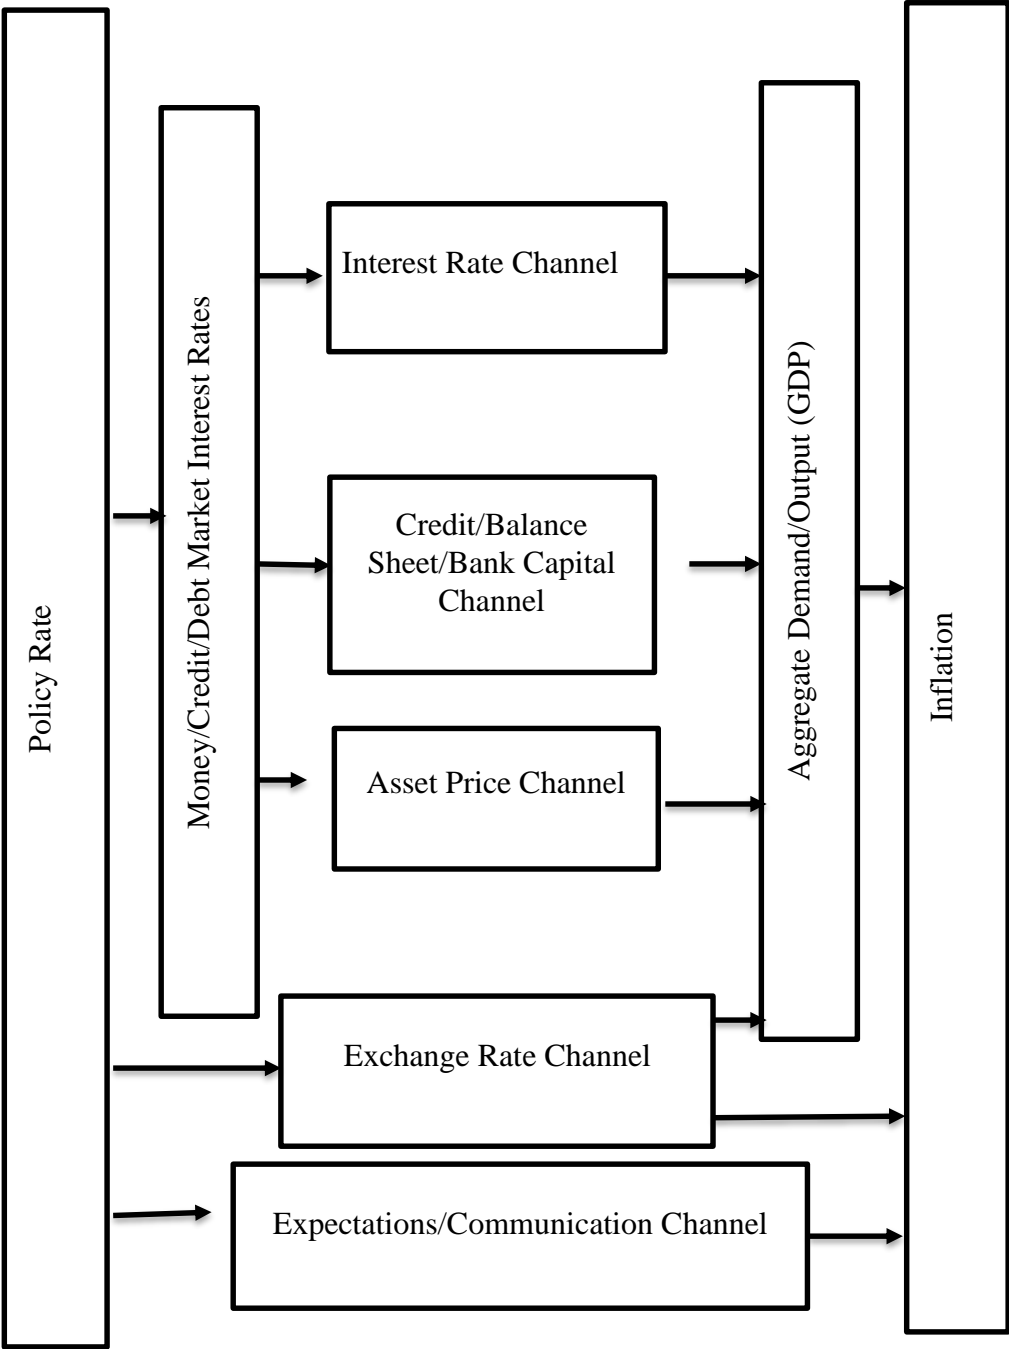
Policy Rate

Money/Credit/Debt Market Interest Rates

Interest Rate Channel

Credit/Balance Sheet/Bank Capital Channel

Asset Price Channel

Aggregate Demand/Output (GDP)

Inflation

Exchange Rate Channel

Expectations/Communication Channel